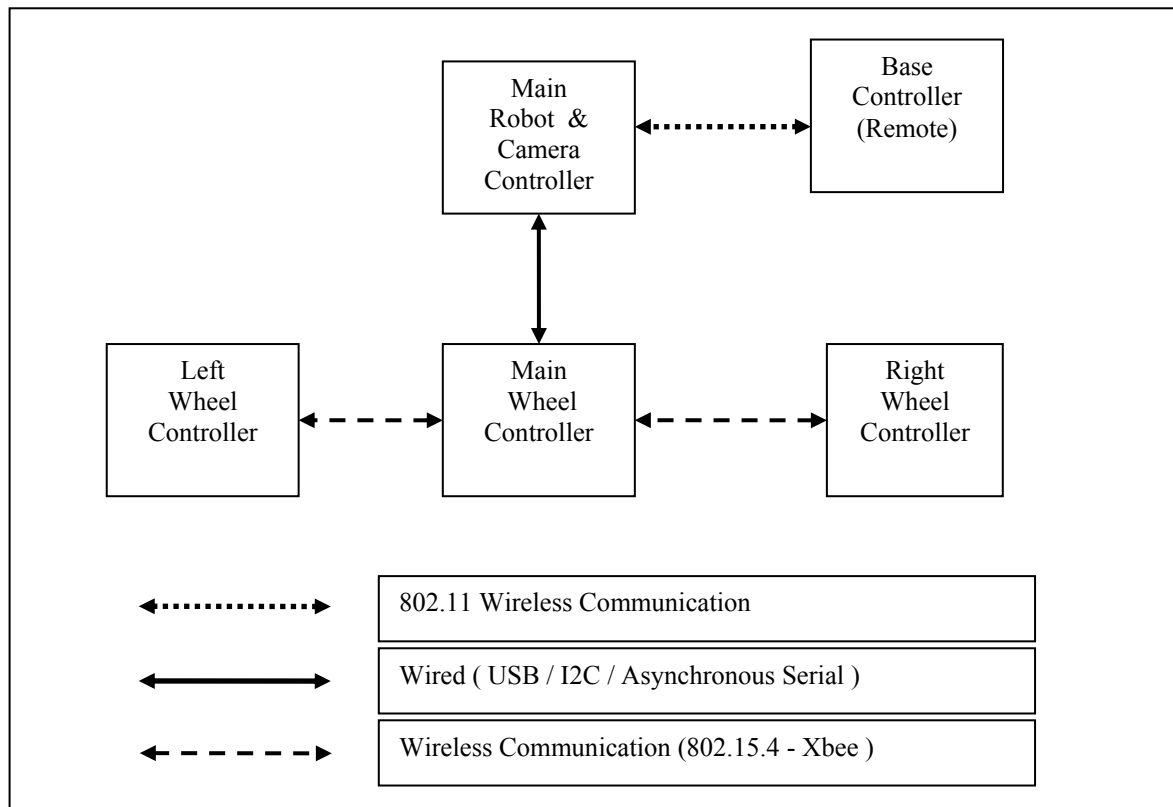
Main Robot & Camera Controller

Base Controller (Remote)

Left Wheel Controller

Main Wheel Controller

Right Wheel Controller

802.11 Wireless Communication

Wired ( USB / I2C / Asynchronous Serial )

Wireless Communication (802.15.4 - Xbee )